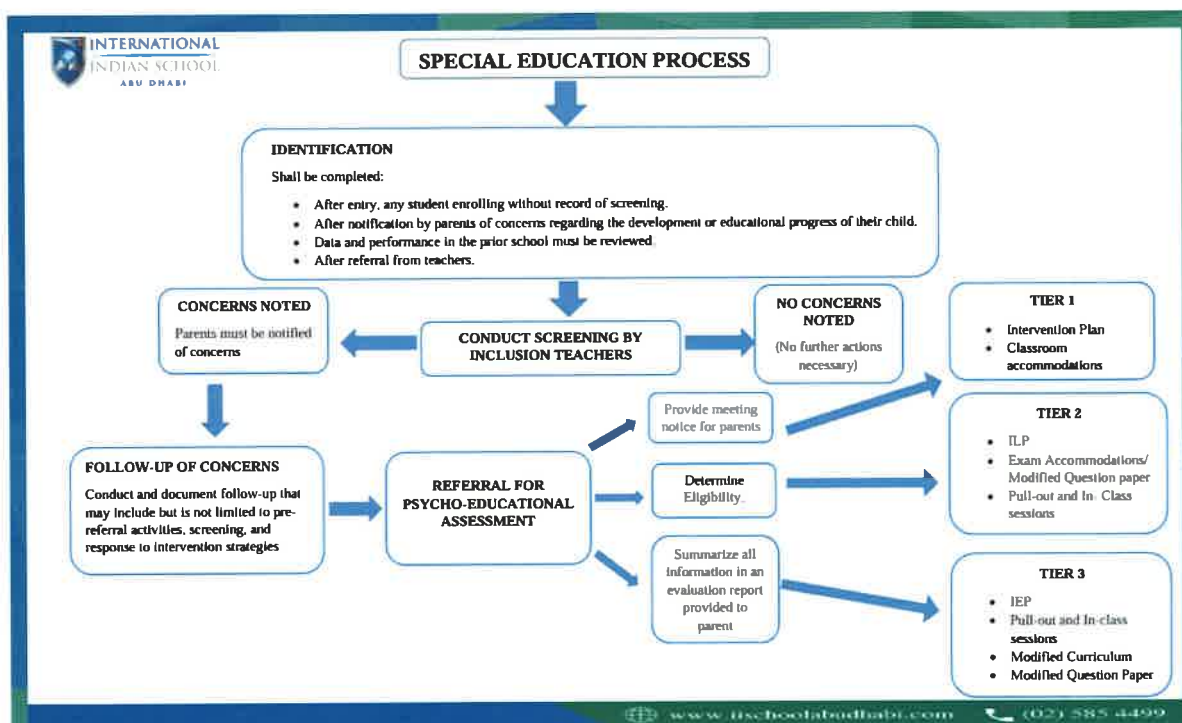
INTERNATIONAL INDIAN SCHOOL ABU DHABI

SPECIAL EDUCATION PROCESS

IDENTIFICATION

Shall be completed:

- After entry, any student enrolling without record of screening.
- After notification by parents of concerns regarding the development or educational progress of their child.
- Data and performance in the prior school must be reviewed.
- After referral from teachers.

CONCERNS NOTED

Parents must be notified of concerns

CONDUCT SCREENING BY INCLUSION TEACHERS

NO CONCERNS NOTED

(No further actions necessary)

TIER 1

- Intervention Plan
- Classroom accommodations

FOLLOW-UP OF CONCERNS

Conduct and document follow-up that may include but is not limited to pre-referral activities, screening, and response to intervention strategies

REFERRAL FOR PSYCHO-EDUCATIONAL ASSESSMENT

Provide meeting notice for parents

Determine Eligibility.

Summarize all information in an evaluation report provided to parent

TIER 2

- ILP
- Exam Accommodations/ Modified Question paper
- Pull-out and In- Class sessions

TIER 3

- IEP
- Pull-out and In-class sessions
- Modified Curriculum
- Modified Question Paper

www.iischoolabudhabi.com (02) 585 4499